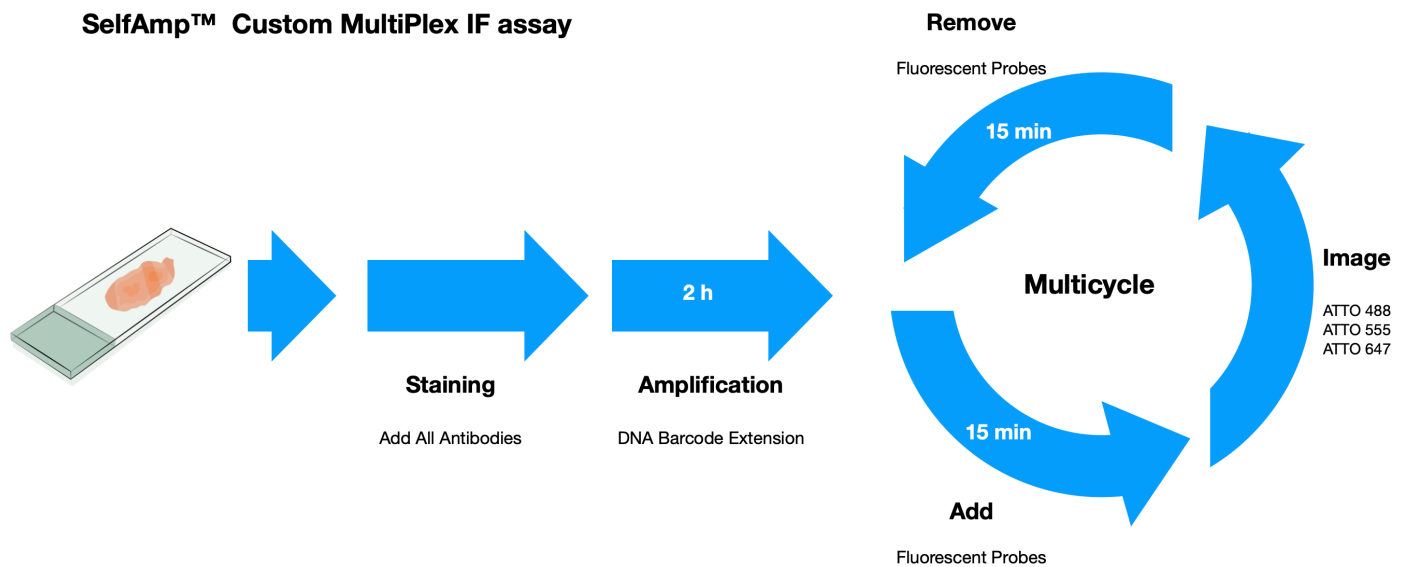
SelfAmp™ Custom MultiPlex IF assay

Remove

Fluorescent Probes

15 min

Image

ATTO 488
ATTO 555
ATTO 647

Multicycle

2 h

Staining

Add All Antibodies

Amplification

DNA Barcode Extension

15 min

Add

Fluorescent Probes